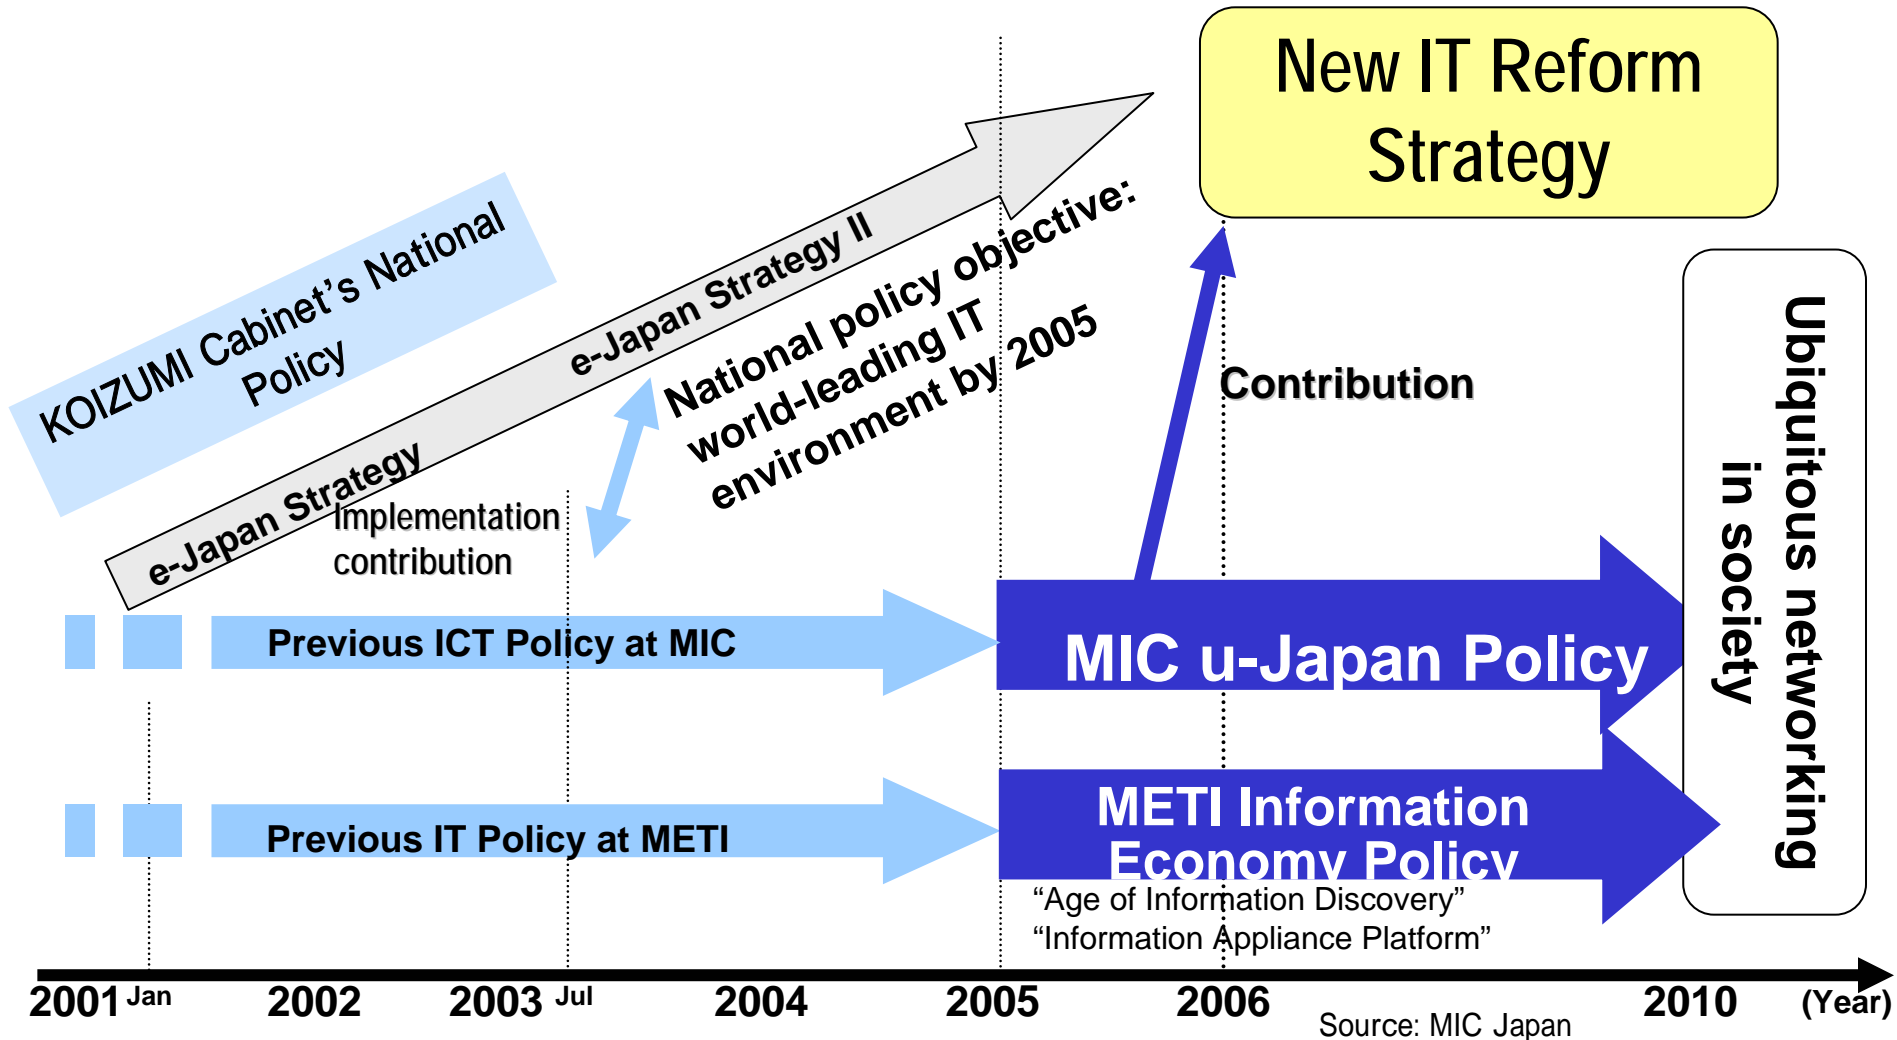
New IT Reform Strategy

KOIZUMI Cabinet's National Policy

e-Japan Strategy II

e-Japan Strategy

National policy objective: world-leading IT environment by 2005

Implementation contribution

Contribution

Ubiquitous networking in society

Previous ICT Policy at MIC

MIC u-Japan Policy

Previous IT Policy at METI

METI Information Economy Policy

"Age of Information Discovery"
"Information Appliance Platform"

2001 Jan 2002 2003 Jul 2004 2005 2006 2010 (Year)

Source: MIC Japan